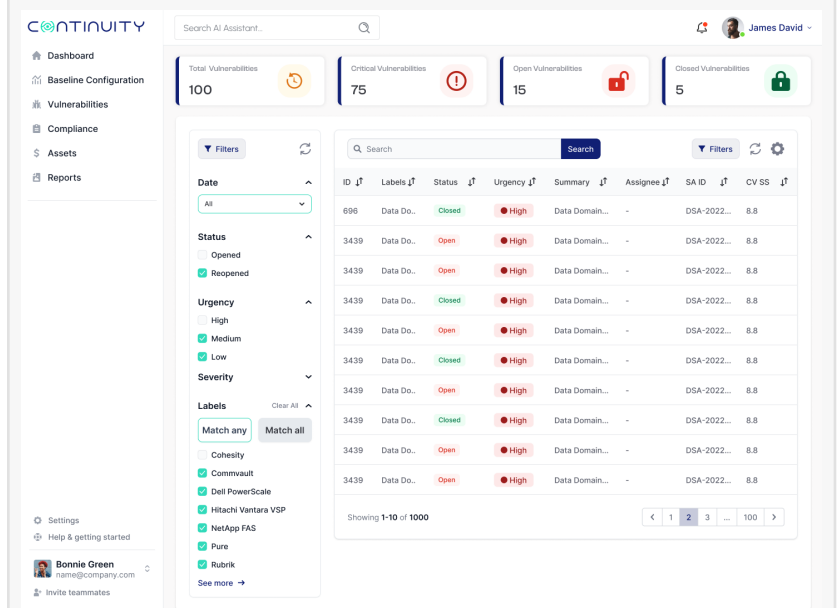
CONTINUITY

Search AI Assistant..

James David

Dashboard
Baseline Configuration
Vulnerabilities
Compliance
Assets
Reports

Total Vulnerabilities
100

Critical Vulnerabilities
75

Open Vulnerabilities
15

Closed Vulnerabilities
5

Filters

Date
All

Status
Opened
Reopened

Urgency
High
Medium
Low

Severity

Labels
Clear All
Match any
Match all
Cohesity
Commvault
Dell PowerScale
Hitachi Vantara VSP
NetApp FAS
Pure
Rubrik
See more →

Search
Search
Filters

| ID | Labels | Status | Urgency | Summary | Assignee | SA ID | CV SS |
|---|---|---|---|---|---|---|---|
| 696 | Data Do.. | Closed | High | Data Domain... | - | DSA-2022... | 8.8 |
| 3439 | Data Do.. | Open | High | Data Domain... | - | DSA-2022... | 8.8 |
| 3439 | Data Do.. | Open | High | Data Domain... | - | DSA-2022... | 8.8 |
| 3439 | Data Do.. | Closed | High | Data Domain... | - | DSA-2022... | 8.8 |
| 3439 | Data Do.. | Open | High | Data Domain... | - | DSA-2022... | 8.8 |
| 3439 | Data Do.. | Closed | High | Data Domain... | - | DSA-2022... | 8.8 |
| 3439 | Data Do.. | Open | High | Data Domain... | - | DSA-2022... | 8.8 |
| 3439 | Data Do.. | Closed | High | Data Domain... | - | DSA-2022... | 8.8 |
| 3439 | Data Do.. | Open | High | Data Domain... | - | DSA-2022... | 8.8 |
| 3439 | Data Do.. | Open | High | Data Domain... | - | DSA-2022... | 8.8 |

Showing 1-10 of 1000

< 1 2 3 ... 100 >

Settings
Help & getting started

Bonnie Green
name@company.com

Invite teammates